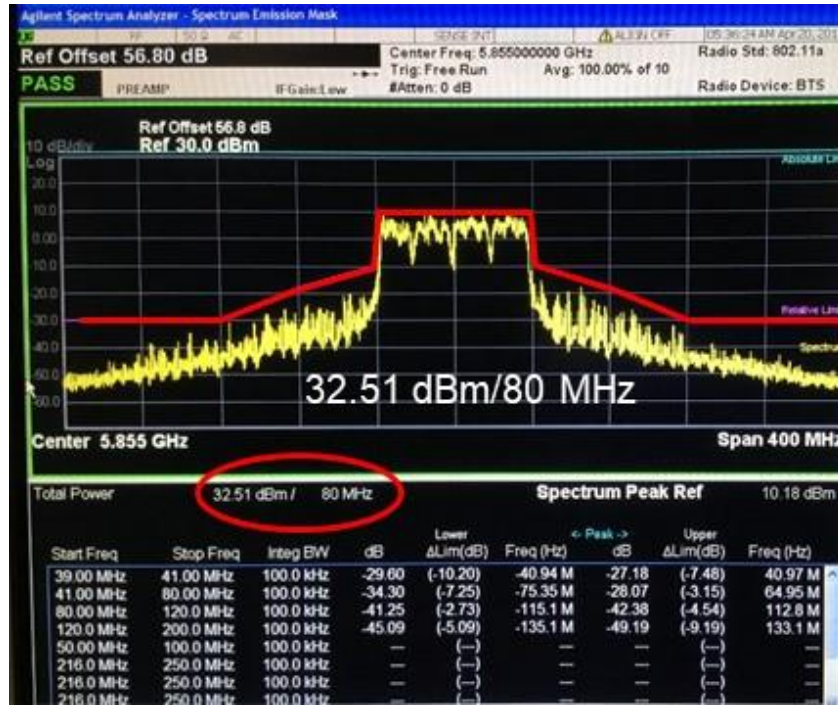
Agilent Spectrum Analyzer - Spectrum Emission Mask

RF 50 Ω AC SENSE:INT ALIGN OFF 05:36:24 AM Apr 20, 201

Ref Offset 56.80 dB

PASS PREAMP IFGain:Low

Center Freq: 5.855000000 GHz
Trig: Free Run Avg: 100.00% of 10
#Atten: 0 dB

Radio Std: 802.11a

Radio Device: BTS

Ref Offset 56.8 dB
10 dB/div Ref 30.0 dBm
Log

20.0
10.0
0.00
-10.0
-20.0
-30.0
-40.0
-50.0
-60.0

Absolute Lim

Relative Lim

Spectrum

32.51 dBm/80 MHz

Center 5.855 GHz

Span 400 MHz

Total Power 32.51 dBm / 80 MHz

Spectrum Peak Ref 10.18 dBm

| Start Freq | Stop Freq | Integ BW | Lower dB | Lower ΔLim(dB) | Freq (Hz) | <- Peak -> dB | Upper ΔLim(dB) | Freq (Hz) |
|---|---|---|---|---|---|---|---|---|
| 39.00 MHz | 41.00 MHz | 100.0 kHz | -29.60 | (-10.20) | -40.94 M | -27.18 | (-7.48) | 40.97 M |
| 41.00 MHz | 80.00 MHz | 100.0 kHz | -34.30 | (-7.25) | -75.35 M | -28.07 | (-3.15) | 64.95 M |
| 80.00 MHz | 120.0 MHz | 100.0 kHz | -41.25 | (-2.73) | -115.1 M | -42.38 | (-4.54) | 112.8 M |
| 120.0 MHz | 200.0 MHz | 100.0 kHz | -45.09 | (-5.09) | -135.1 M | -49.19 | (-9.19) | 133.1 M |
| 50.00 MHz | 100.0 MHz | 100.0 kHz | --- | (---) | --- | --- | (---) | --- |
| 216.0 MHz | 250.0 MHz | 100.0 kHz | --- | (---) | --- | --- | (---) | --- |
| 216.0 MHz | 250.0 MHz | 100.0 kHz | --- | (---) | --- | --- | (---) | --- |
| 216.0 MHz | 250.0 MHz | 100.0 kHz | --- | (---) | --- | --- | (---) | --- |